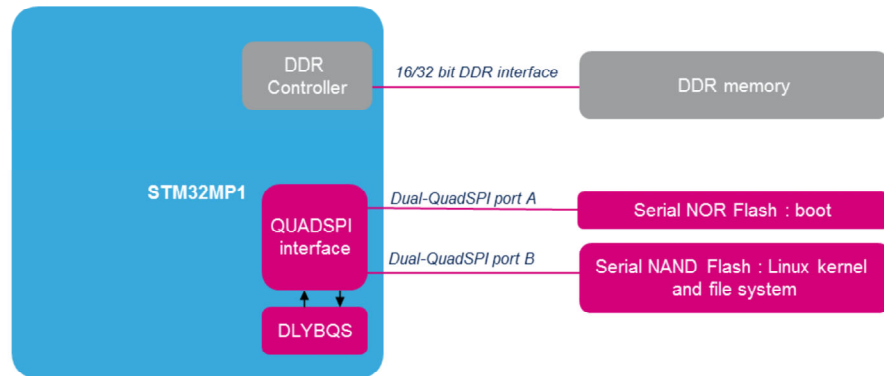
DDR Controller

16/32 bit DDR interface

DDR memory

STM32MP1

QUADSPI interface

Dual-QuadSPI port A

Serial NOR Flash : boot

Dual-QuadSPI port B

Serial NAND Flash : Linux kernel and file system

DLYBQS